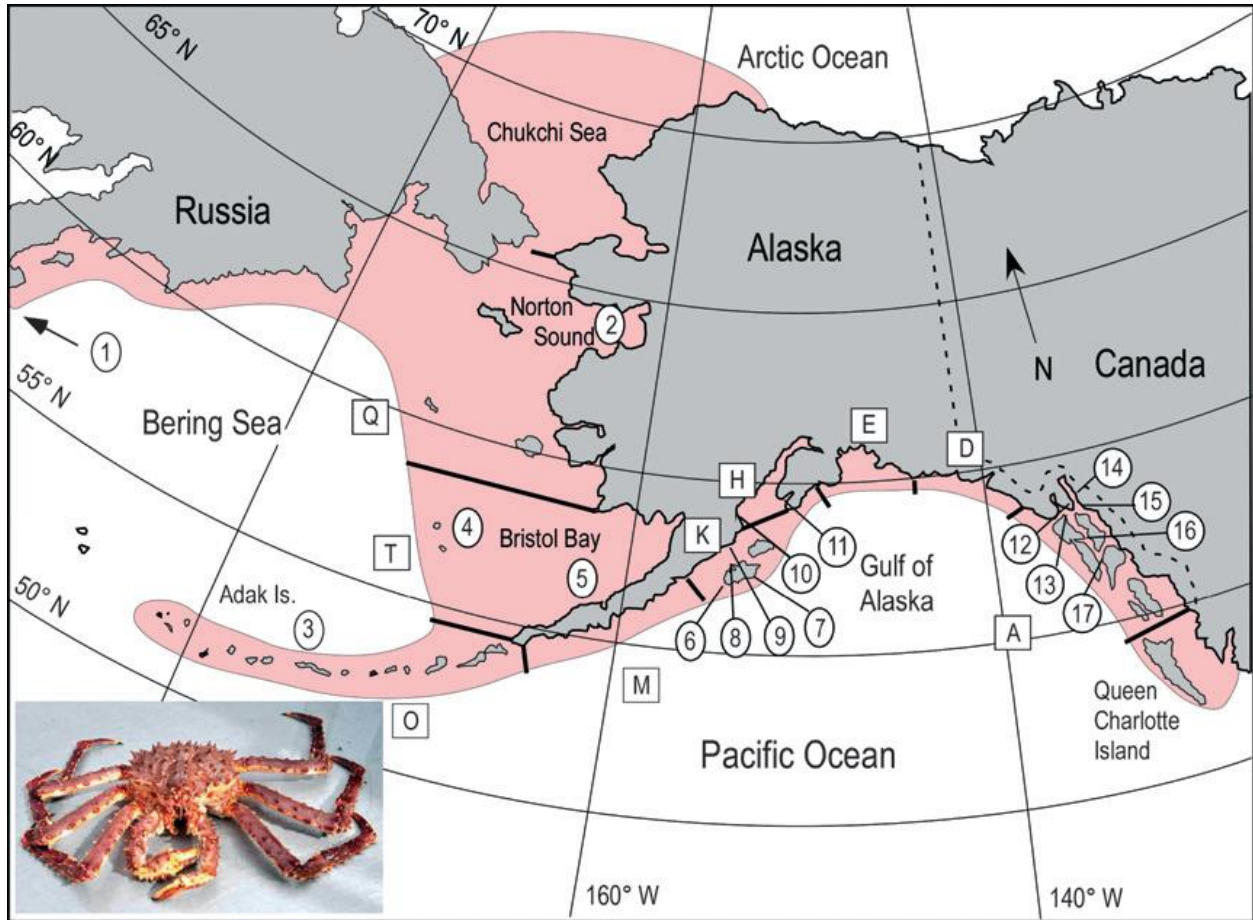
65° N
70° N
60° N
55° N
50° N
Arctic Ocean
Chukchi Sea
Russia
Alaska
Canada
N
Norton Sound
2
1
Bering Sea
Q
T
4
Bristol Bay
5
Adak Is.
3
E
D
H
K
14
15
16
12
13
17
11
10
7
9
8
6
Gulf of Alaska
A
M
O
Pacific Ocean
Queen Charlotte Island
160° W
140° W